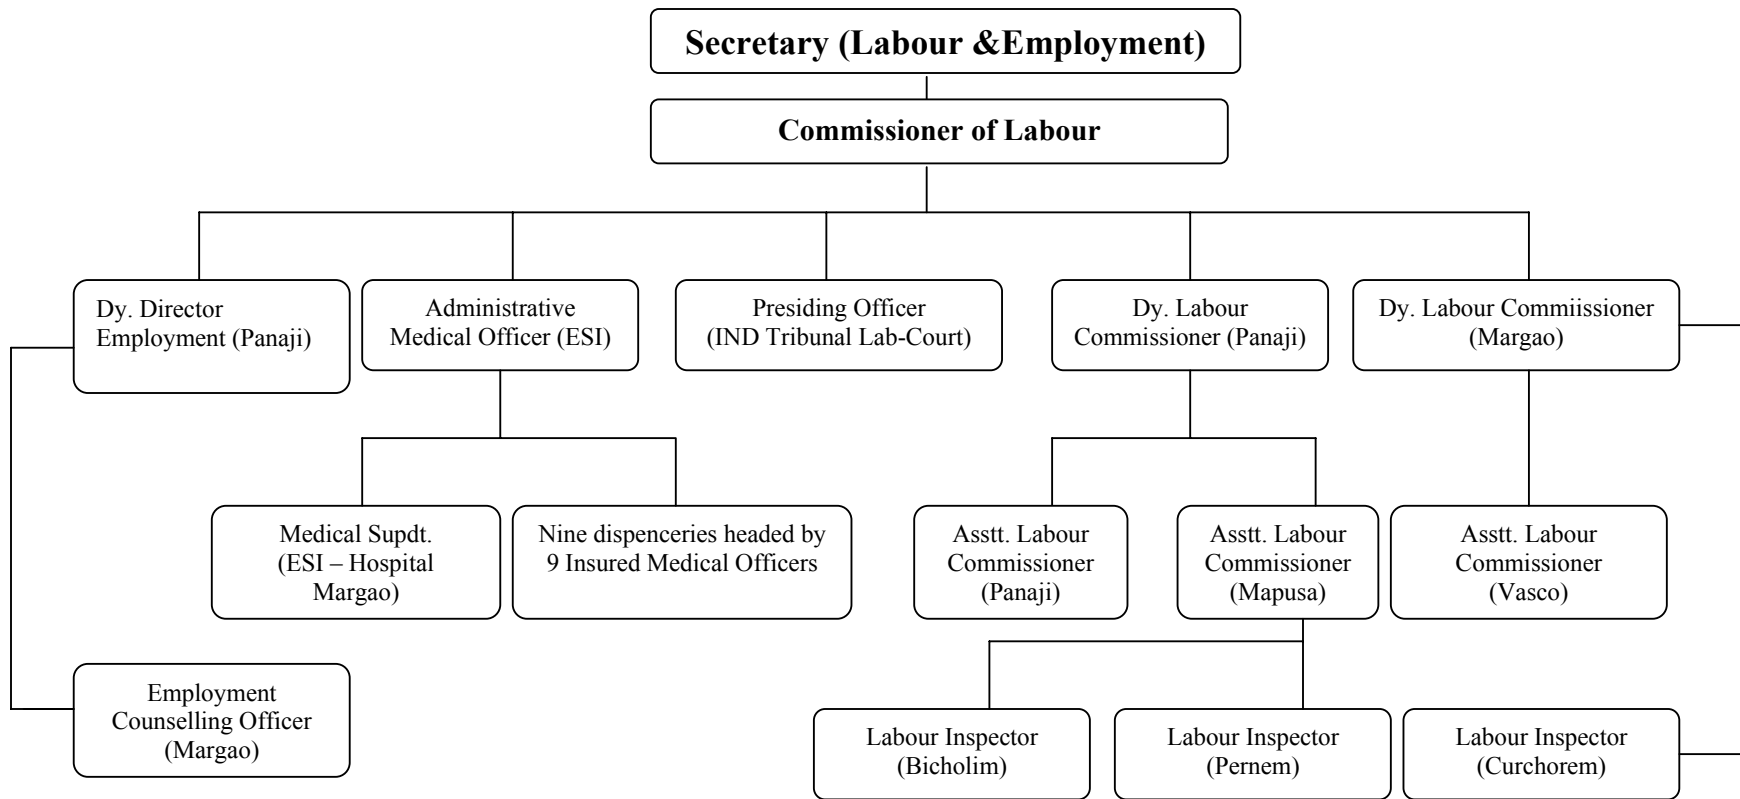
Secretary (Labour &Employment)

Commissioner of Labour

Dy. Director Employment (Panaji)

Administrative Medical Officer (ESI)

Presiding Officer (IND Tribunal Lab-Court)

Dy. Labour Commissioner (Panaji)

Dy. Labour Commiissioner (Margao)

Medical Supdt. (ESI – Hospital Margao)

Nine dispenceries headed by 9 Insured Medical Officers

Asstt. Labour Commissioner (Panaji)

Asstt. Labour Commissioner (Mapusa)

Asstt. Labour Commissioner (Vasco)

Employment Counselling Officer (Margao)

Labour Inspector (Bicholim)

Labour Inspector (Pernem)

Labour Inspector (Curchorem)